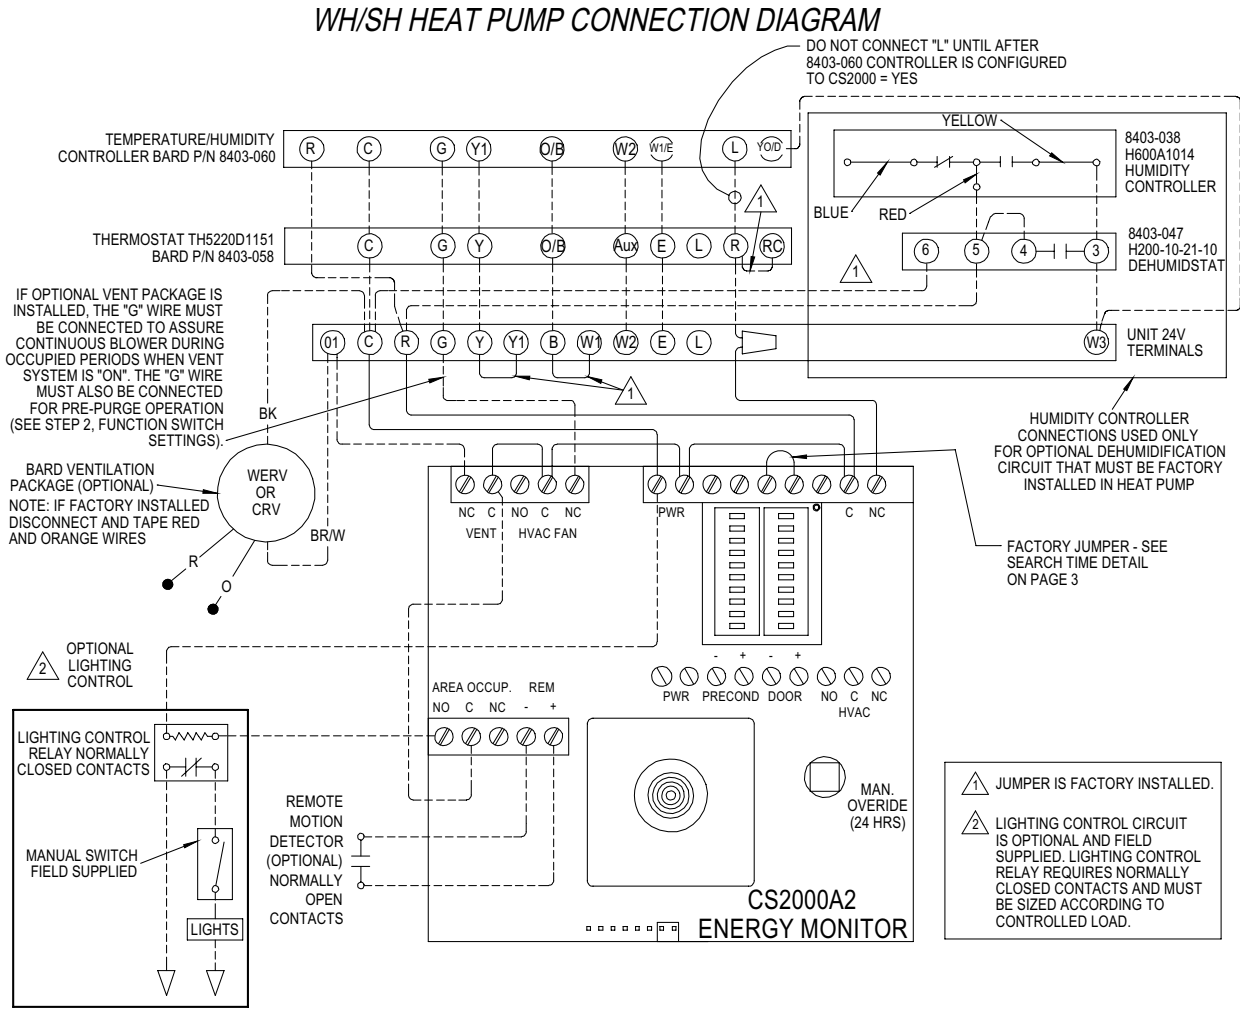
WH/SH HEAT PUMP CONNECTION DIAGRAM

DO NOT CONNECT "L" UNTIL AFTER 8403-060 CONTROLLER IS CONFIGURED TO CS2000 = YES

TEMPERATURE/HUMIDITY CONTROLLER BARD P/N 8403-060

R C G Y1 O/B W2 W1/E L YO/D

YELLOW

8403-038 H600A1014 HUMIDITY CONTROLLER

BLUE RED

1

THERMOSTAT TH5220D1151 BARD P/N 8403-058

C G Y O/B Aux E L R RC

8403-047 H200-10-21-10 DEHUMIDSTAT

1

6 5 4 3

IF OPTIONAL VENT PACKAGE IS INSTALLED, THE "G" WIRE MUST BE CONNECTED TO ASSURE CONTINUOUS BLOWER DURING OCCUPIED PERIODS WHEN VENT SYSTEM IS "ON". THE "G" WIRE MUST ALSO BE CONNECTED FOR PRE-PURGE OPERATION (SEE STEP 2, FUNCTION SWITCH SETTINGS).

01 C R G Y Y1 B W1 W2 E L

W3

UNIT 24V TERMINALS

1

BK

HUMIDITY CONTROLLER CONNECTIONS USED ONLY FOR OPTIONAL DEHUMIDIFICATION CIRCUIT THAT MUST BE FACTORY INSTALLED IN HEAT PUMP

BARD VENTILATION PACKAGE (OPTIONAL)

NOTE: IF FACTORY INSTALLED DISCONNECT AND TAPE RED AND ORANGE WIRES

WERV OR CRV

BR/W

R

O

NC C NO C NC

VENT HVAC FAN

PWR

C NC

FACTORY JUMPER - SEE SEARCH TIME DETAIL ON PAGE 3

2 OPTIONAL LIGHTING CONTROL

- + - +

PWR PRECOND DOOR NO C NC

HVAC

AREA OCCUP. REM

NO C NC - +

LIGHTING CONTROL RELAY NORMALLY CLOSED CONTACTS

MANUAL SWITCH FIELD SUPPLIED

LIGHTS

REMOTE MOTION DETECTOR (OPTIONAL) NORMALLY OPEN CONTACTS

MAN. OVERIDE (24 HRS)

CS2000A2 ENERGY MONITOR

1 JUMPER IS FACTORY INSTALLED.

2 LIGHTING CONTROL CIRCUIT IS OPTIONAL AND FIELD SUPPLIED. LIGHTING CONTROL RELAY REQUIRES NORMALLY CLOSED CONTACTS AND MUST BE SIZED ACCORDING TO CONTROLLED LOAD.